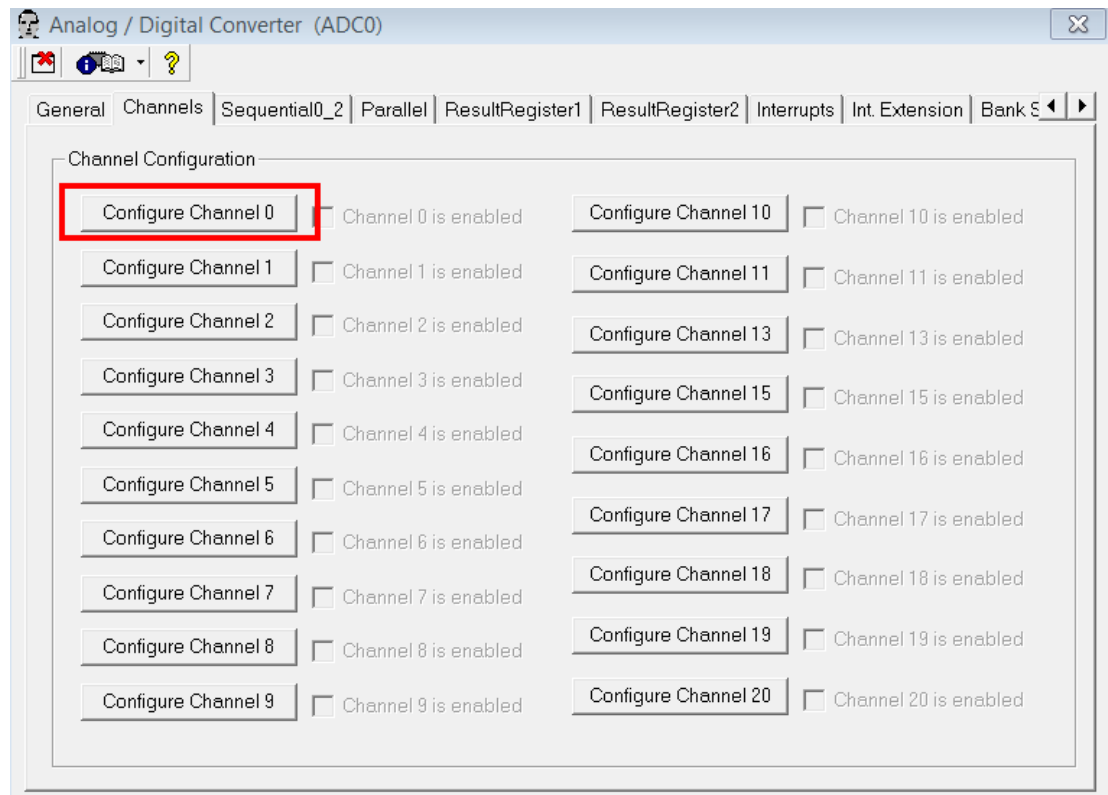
Analog / Digital Converter (ADC0)

?

General | Channels | Sequential0_2 | Parallel | ResultRegister1 | ResultRegister2 | Interrupts | Int. Extension | Bank S

Channel Configuration

Configure Channel 0 Channel 0 is enabled
Configure Channel 1 Channel 1 is enabled
Configure Channel 2 Channel 2 is enabled
Configure Channel 3 Channel 3 is enabled
Configure Channel 4 Channel 4 is enabled
Configure Channel 5 Channel 5 is enabled
Configure Channel 6 Channel 6 is enabled
Configure Channel 7 Channel 7 is enabled
Configure Channel 8 Channel 8 is enabled
Configure Channel 9 Channel 9 is enabled

Configure Channel 10 Channel 10 is enabled
Configure Channel 11 Channel 11 is enabled
Configure Channel 13 Channel 13 is enabled
Configure Channel 15 Channel 15 is enabled
Configure Channel 16 Channel 16 is enabled
Configure Channel 17 Channel 17 is enabled
Configure Channel 18 Channel 18 is enabled
Configure Channel 19 Channel 19 is enabled
Configure Channel 20 Channel 20 is enabled